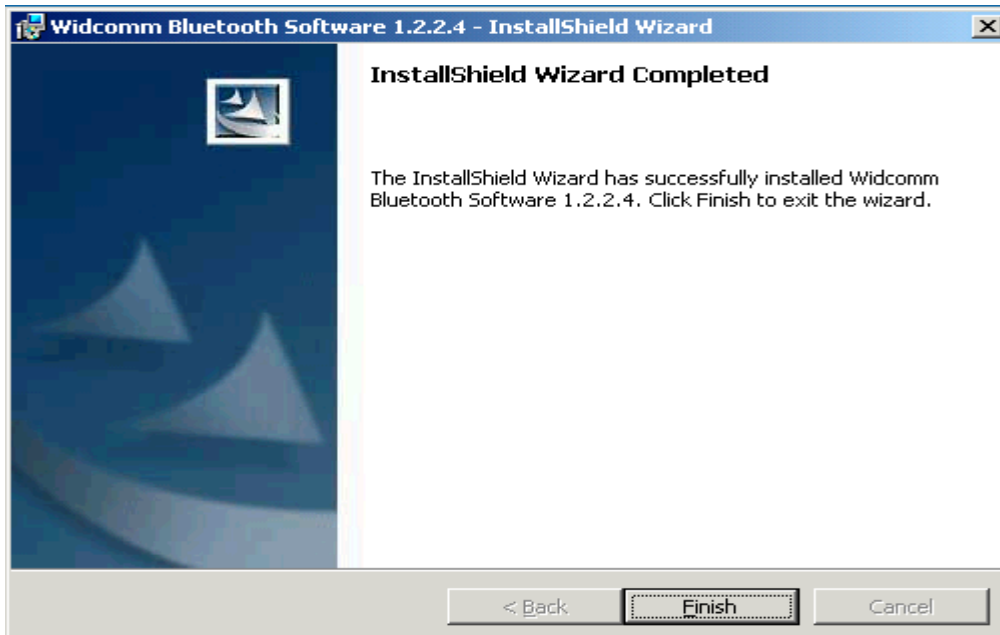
Widcomm Bluetooth Software 1.2.2.4 - InstallShield Wizard

InstallShield Wizard Completed

The InstallShield Wizard has successfully installed Widcomm Bluetooth Software 1.2.2.4. Click Finish to exit the wizard.

< Back

Finish

Cancel